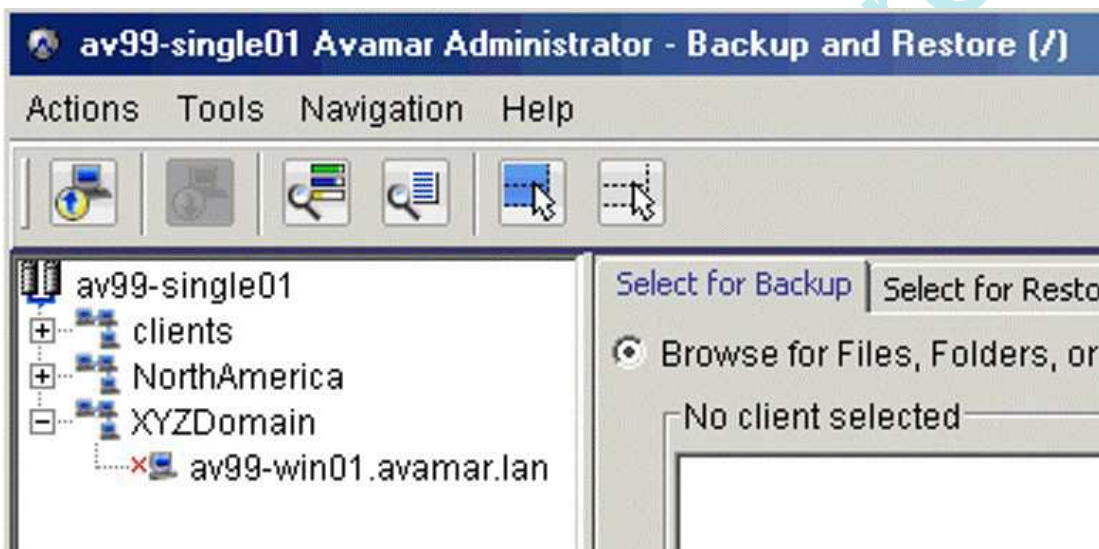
av99-single01 Avamar Administrator - Backup and Restore (/)

Actions Tools Navigation Help

av99-single01
clients
NorthAmerica
XYZDomain
av99-win01.avamar.lan

Select for Backup | Select for Resto

Browse for Files, Folders, or

No client selected